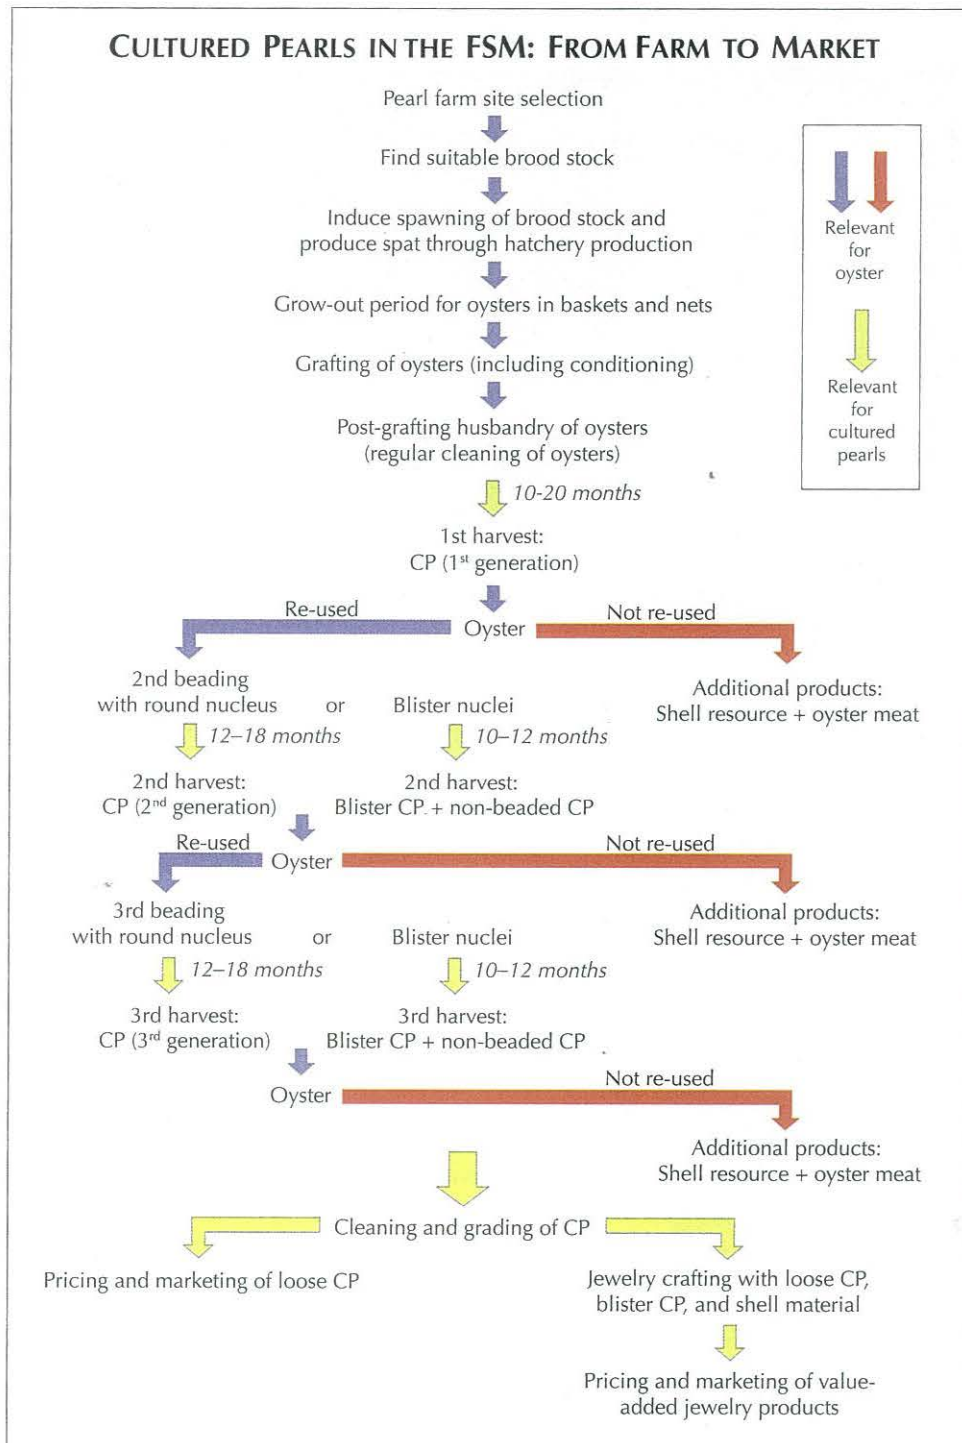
CULTURED PEARLS IN THE FSM: FROM FARM TO MARKET

Pearl farm site selection

Find suitable brood stock

Induce spawning of brood stock and produce spat through hatchery production

Grow-out period for oysters in baskets and nets

Grafting of oysters (including conditioning)

Post-grafting husbandry of oysters (regular cleaning of oysters)

10-20 months

1st harvest:
CP (1$^{st}$ generation)

Relevant for oyster

Relevant for cultured pearls

Re-used

Oyster

Not re-used

2nd beading with round nucleus

or

Blister nuclei

Additional products:
Shell resource + oyster meat

12–18 months

10–12 months

2nd harvest:
CP (2$^{nd}$ generation)

2nd harvest:
Blister CP + non-beaded CP

Re-used

Oyster

Not re-used

3rd beading with round nucleus

or

Blister nuclei

Additional products:
Shell resource + oyster meat

12–18 months

10–12 months

3rd harvest:
CP (3$^{rd}$ generation)

3rd harvest:
Blister CP + non-beaded CP

Oyster

Not re-used

Additional products:
Shell resource + oyster meat

Cleaning and grading of CP

Pricing and marketing of loose CP

Jewelry crafting with loose CP, blister CP, and shell material

Pricing and marketing of value-added jewelry products